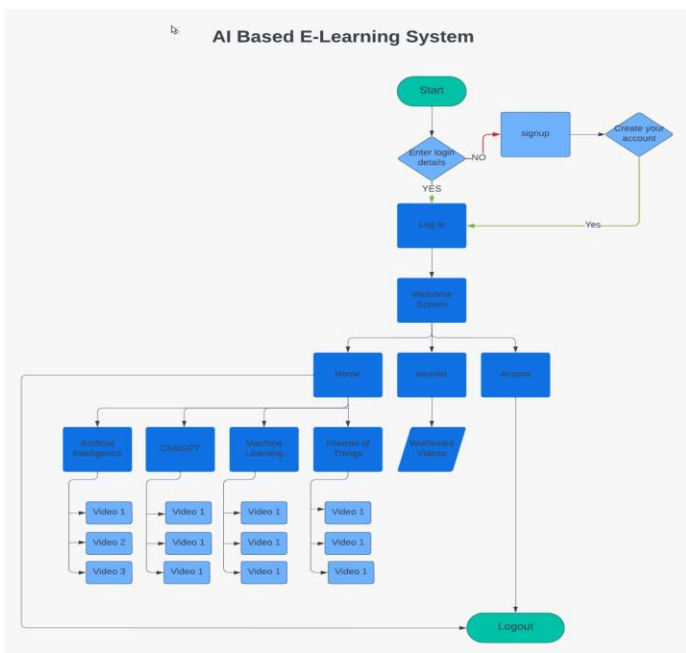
AI Based E-Learning System

Start

Enter login details

NO

signup

Create your account

YES

Log In

Yes

Welcome Screen

Home

wishlist

Acount

Artificial Intelligence

ChatGPT

Machine Learning

Internet of Things

Wishlisted Videos

Video 1

Video 2

Video 3

Video 1

Video 1

Video 1

Video 1

Video 1

Video 1

Video 1

Video 1

Video 1

Logout